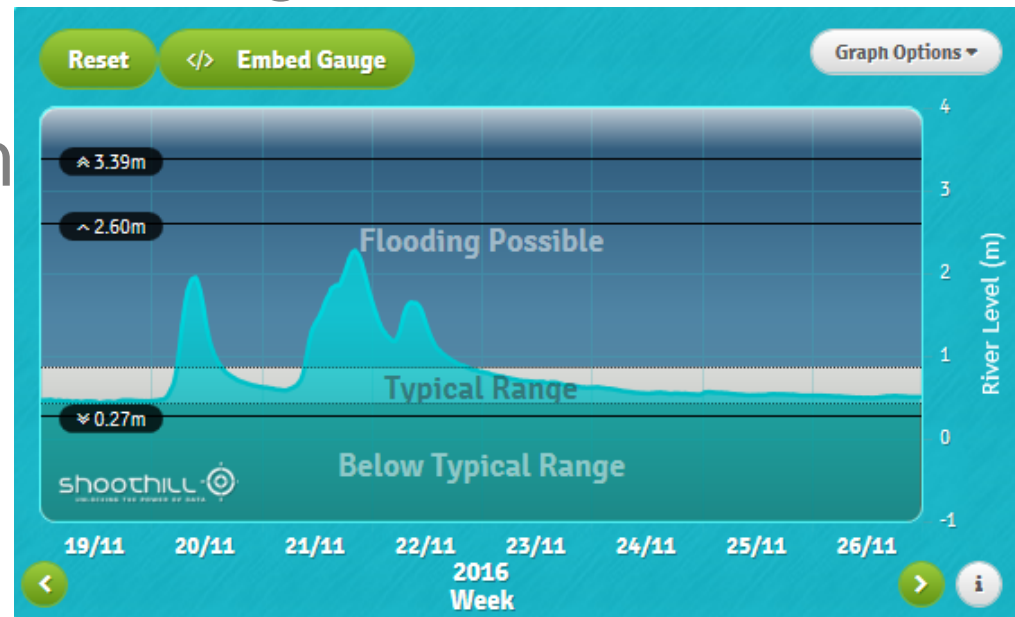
Reset
</> Embed Gauge
Graph Options ▾

3.39m
2.60m
Flooding Possible
Typical Range
0.27m
Below Typical Range
shoothill

4
3
2
1
0
-1
River Level (m)

19/11
20/11
21/11
22/11
23/11
24/11
25/11
26/11
2016
Week
i